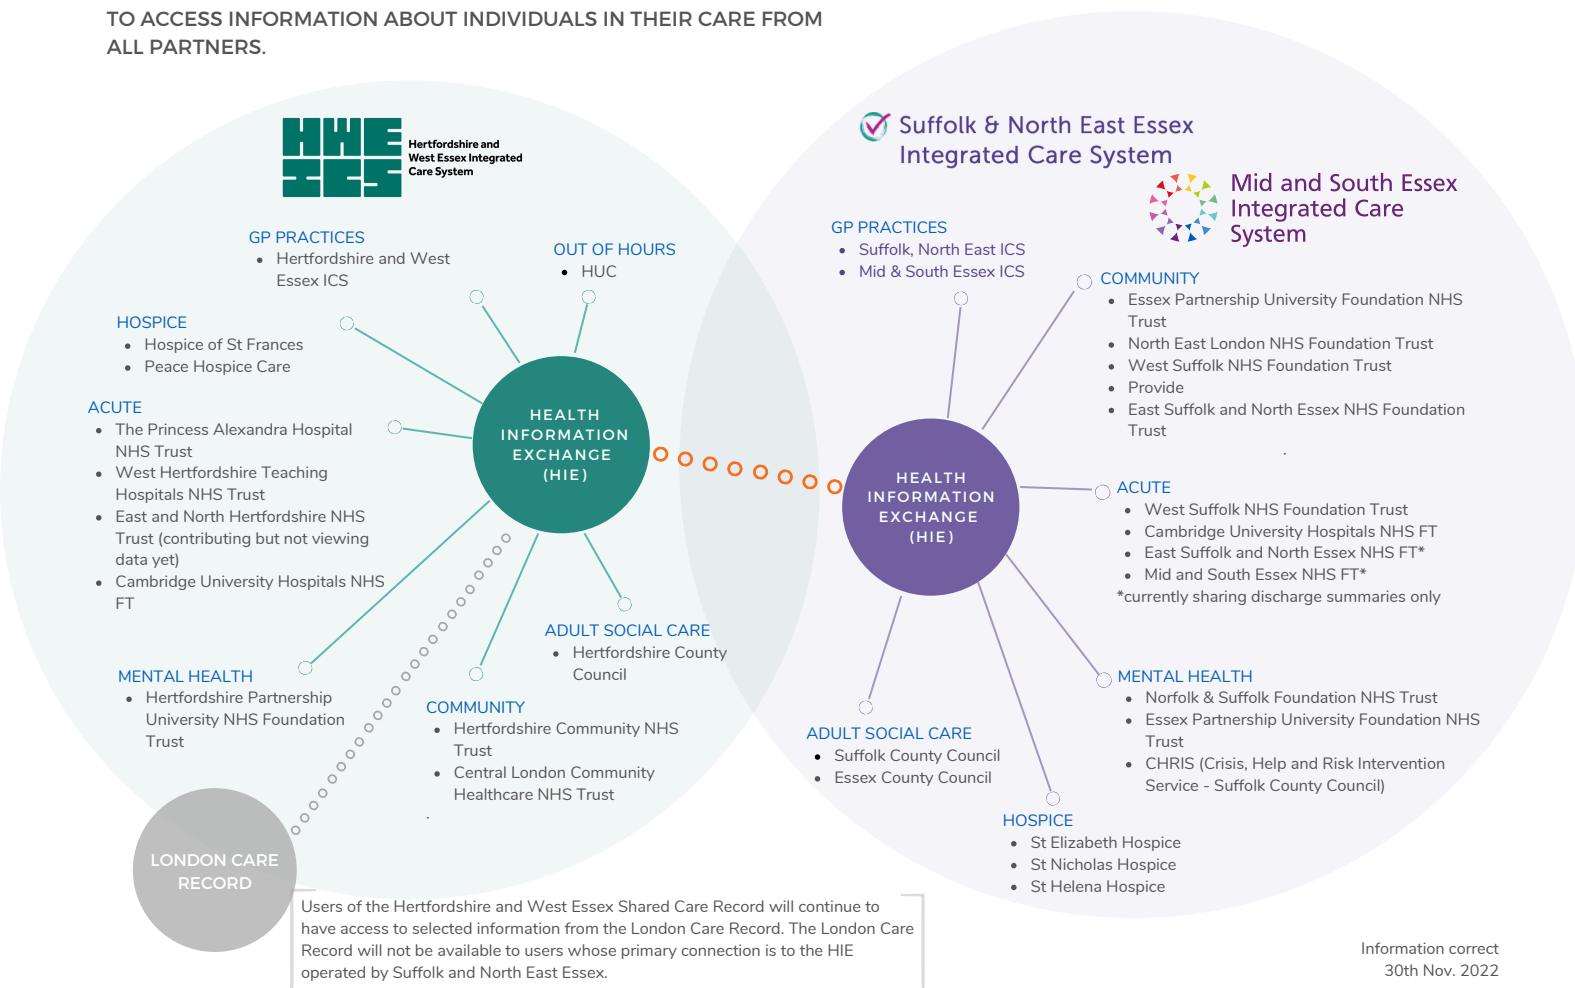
TO ACCESS INFORMATION ABOUT INDIVIDUALS IN THEIR CARE FROM ALL PARTNERS.

HWE ICS Hertfordshire and West Essex Integrated Care System

GP PRACTICES
• Hertfordshire and West Essex ICS

OUT OF HOURS
• HUC

HOSPICE
• Hospice of St Frances
• Peace Hospice Care

ACUTE
• The Princess Alexandra Hospital NHS Trust
• West Hertfordshire Teaching Hospitals NHS Trust
• East and North Hertfordshire NHS Trust (contributing but not viewing data yet)
• Cambridge University Hospitals NHS FT

HEALTH INFORMATION EXCHANGE (HIE)

MENTAL HEALTH
• Hertfordshire Partnership University NHS Foundation Trust

ADULT SOCIAL CARE
• Hertfordshire County Council

COMMUNITY
• Hertfordshire Community NHS Trust
• Central London Community Healthcare NHS Trust

LONDON CARE RECORD

Users of the Hertfordshire and West Essex Shared Care Record will continue to have access to selected information from the London Care Record. The London Care Record will not be available to users whose primary connection is to the HIE operated by Suffolk and North East Essex.

Suffolk & North East Essex Integrated Care System

Mid and South Essex Integrated Care System

GP PRACTICES
• Suffolk, North East ICS
• Mid & South Essex ICS

COMMUNITY
• Essex Partnership University Foundation NHS Trust
• North East London NHS Foundation Trust
• West Suffolk NHS Foundation Trust
• Provide
• East Suffolk and North Essex NHS Foundation Trust

HEALTH INFORMATION EXCHANGE (HIE)

ACUTE
• West Suffolk NHS Foundation Trust
• Cambridge University Hospitals NHS FT
• East Suffolk and North Essex NHS FT*
• Mid and South Essex NHS FT*
*currently sharing discharge summaries only

MENTAL HEALTH
• Norfolk & Suffolk Foundation NHS Trust
• Essex Partnership University Foundation NHS Trust
• CHRIS (Crisis, Help and Risk Intervention Service - Suffolk County Council)

ADULT SOCIAL CARE
• Suffolk County Council
• Essex County Council

HOSPICE
• St Elizabeth Hospice
• St Nicholas Hospice
• St Helena Hospice

Information correct 30th Nov. 2022